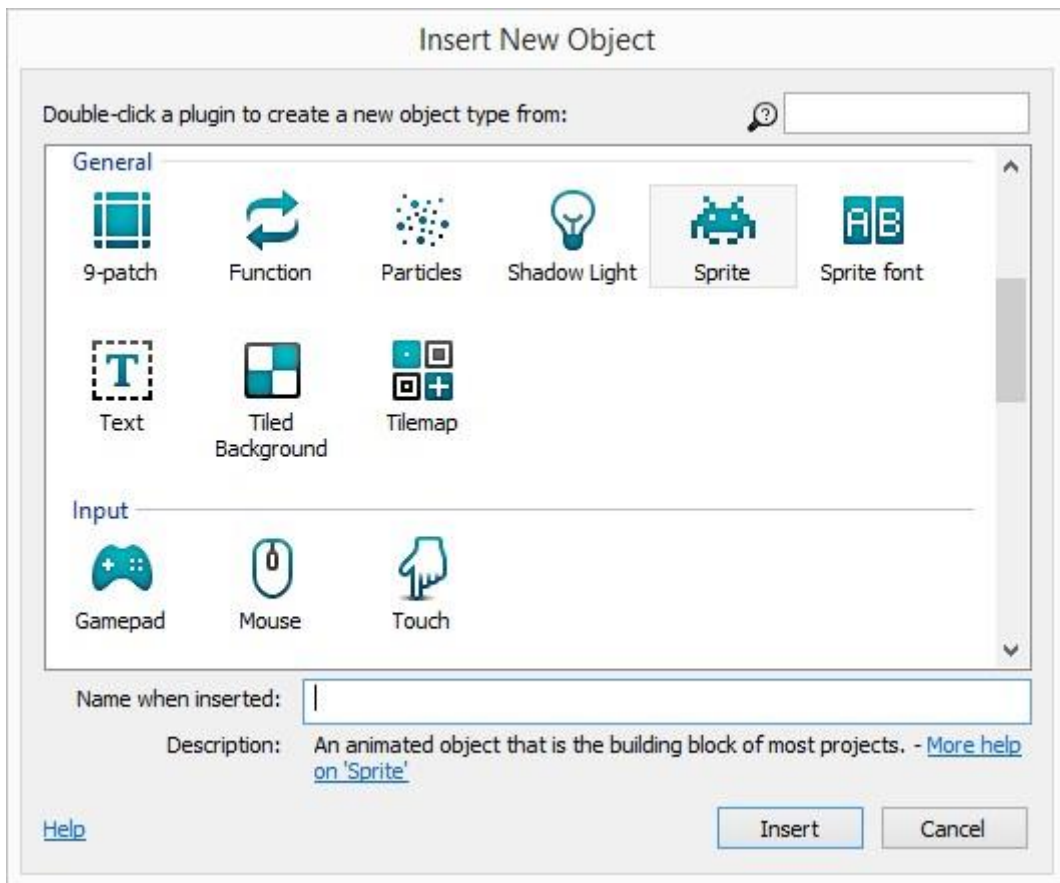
Insert New Object

Double-click a plugin to create a new object type from:

General

9-patch

Function

Particles

Shadow Light

Sprite

Sprite font

Text

Tiled Background

Tilemap

Input

Gamepad

Mouse

Touch

Name when inserted:

Description: An animated object that is the building block of most projects. - More help on 'Sprite'

Help

Insert

Cancel